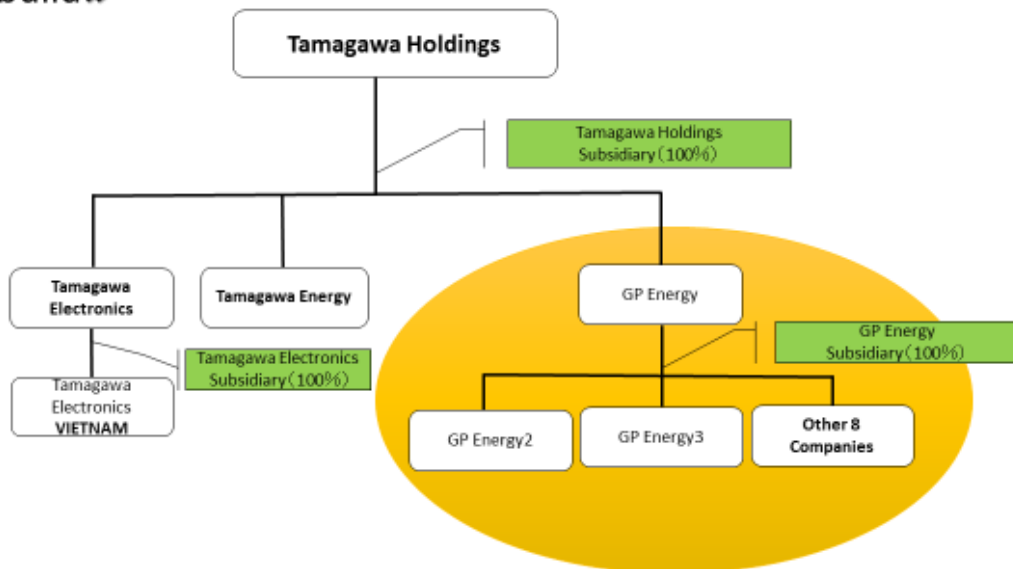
Tamagawa Holdings

Tamagawa Holdings Subsidiary（100%）

Tamagawa Electronics

Tamagawa Energy

GP Energy

GP Energy Subsidiary（100%）

Tamagawa Electronics Subsidiary（100%）

Tamagawa Electronics VIETNAM

GP Energy2

GP Energy3

Other 8 Companies